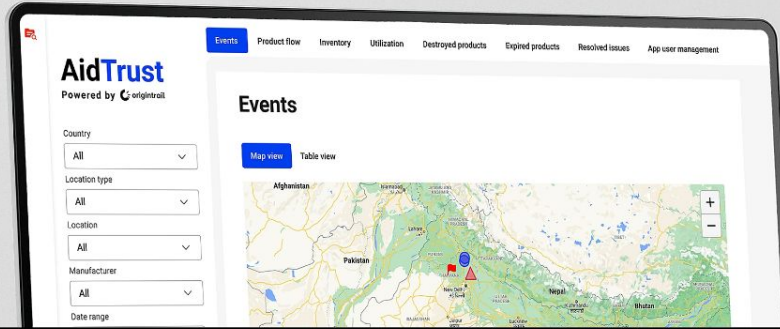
AidTrust
Powered by origintrail

Events
Product flow
Inventory
Utilization
Destroyed products
Expired products
Resolved issues
App user management

Events

Map view
Table view

Country
All
Location type
All
Location
All
Manufacturer
All
Date range

Afghanistan
Pakistan
Nepal
Bhutan
New Delhi
+
−